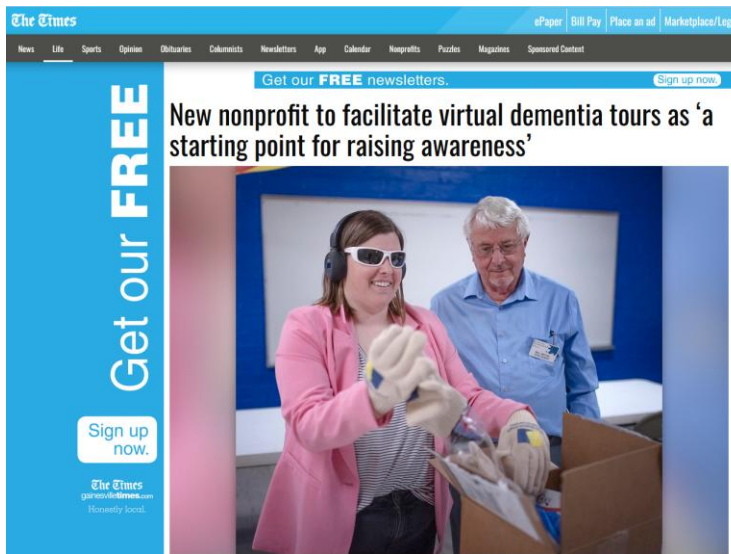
The Times

ePaper | Bill Pay | Place an ad | Marketplace/Leg

News Life Sports Opinion Obituaries Columnists Newsletters App Calendar Nonprofits Puzzles Magazines Sponsored Content

Get our FREE newsletters. Sign up now.

Get our FREE

Sign up now.

The Times
gainesvilletimes.com
Honestly local.

New nonprofit to facilitate virtual dementia tours as ‘a starting point for raising awareness’